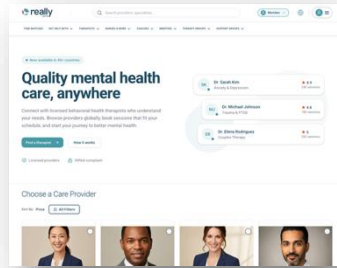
really

Search providers, specialties...

Quality mental health care, anywhere

Connect with licensed behavioral health therapists who understand your needs. Browse providers globally, book sessions that fit your schedule, and start your journey to better mental health.

Find a therapist

How it works

Dr. Sarah Kim
Anxiety & Depression
4.9

Dr. Michael Johnson
Trauma & PTSD
4.8

Dr. Elena Rodriguez
Couples Therapy
4.9

Choose a Care Provider

All Filters